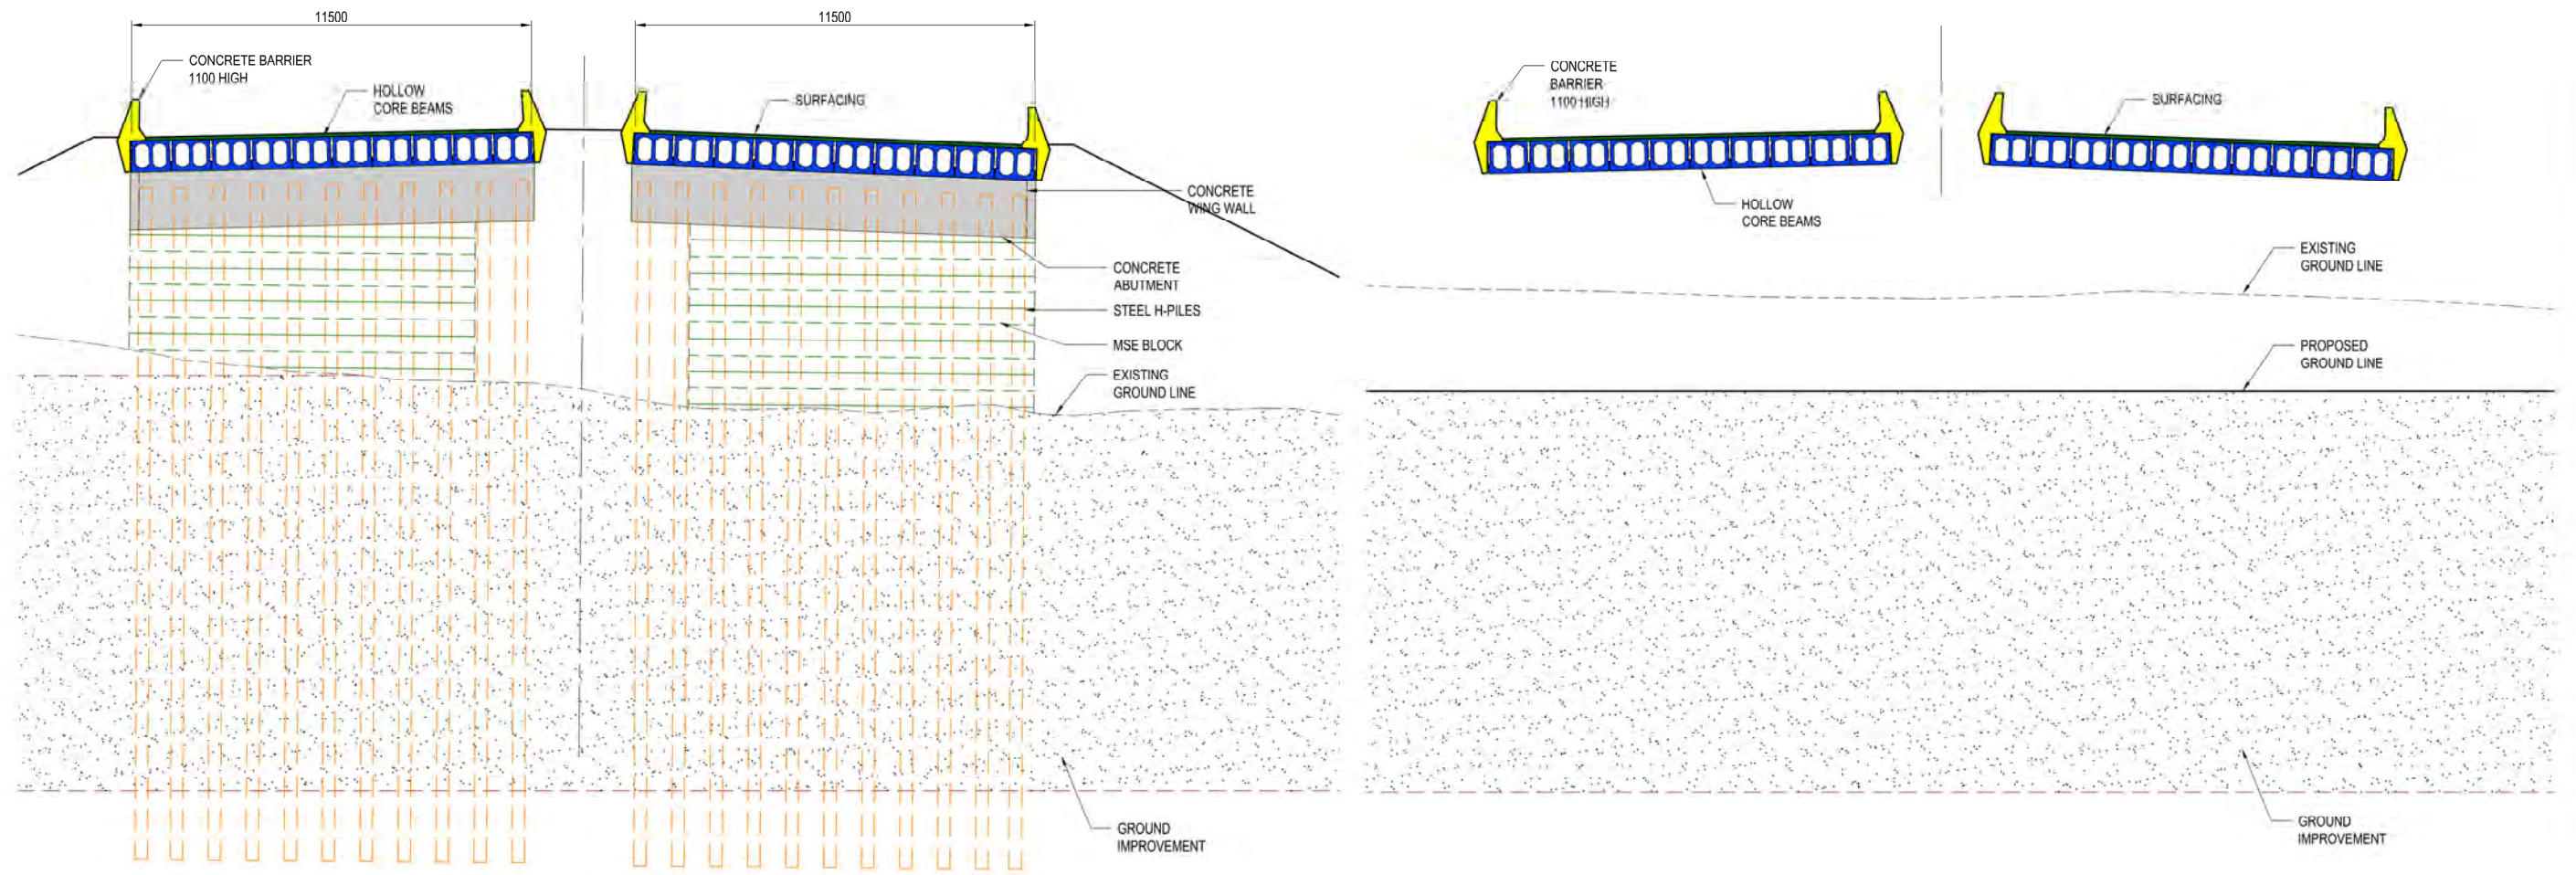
11500

11500

CONCRETE BARRIER 1100 HIGH

HOLLOW CORE BEAMS

SURFACING

CONCRETE WING WALL

CONCRETE ABUTMENT

STEEL H-PILES

MSE BLOCK

EXISTING GROUND LINE

GROUND IMPROVEMENT

CONCRETE BARRIER 1100 HIGH

SURFACING

HOLLOW CORE BEAMS

EXISTING GROUND LINE

PROPOSED GROUND LINE

GROUND IMPROVEMENT